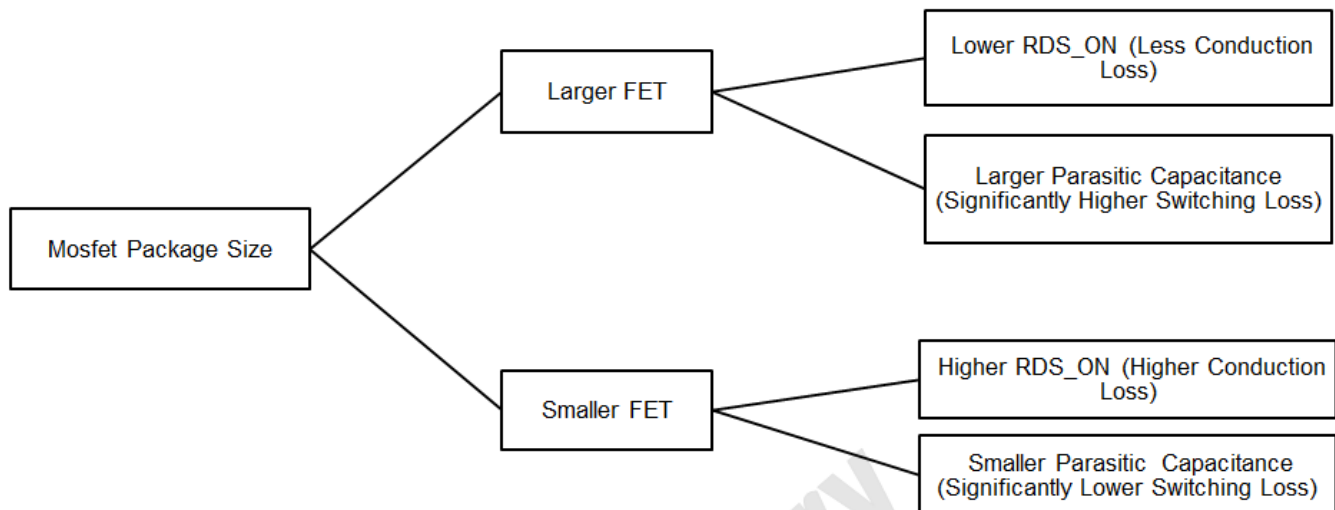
Mosfet Package Size

Larger FET

Lower RDS_ON (Less Conduction Loss)

Larger Parasitic Capacitance (Significantly Higher Switching Loss)

Smaller FET

Higher RDS_ON (Higher Conduction Loss)

Smaller Parasitic Capacitance (Significantly Lower Switching Loss)